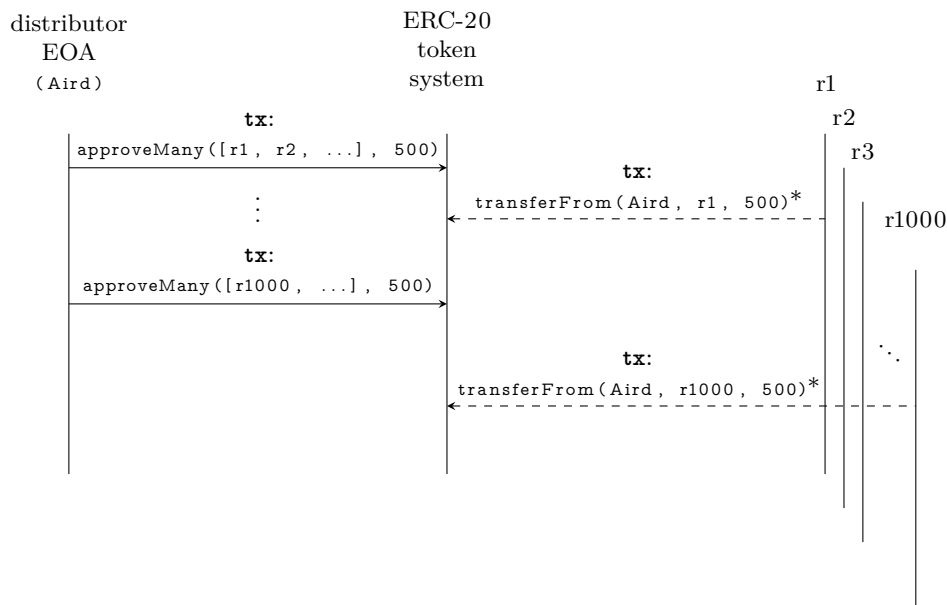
distributor
EOA
(Aird)

ERC-20
token
system

r1
r2
r3
r1000

tx:
approveMany([r1, r2, ...], 500)

⋮

tx:
approveMany([r1000, ...], 500)

tx:
transferFrom(Aird, r1, 500)*

⋱

tx:
transferFrom(Aird, r1000, 500)*